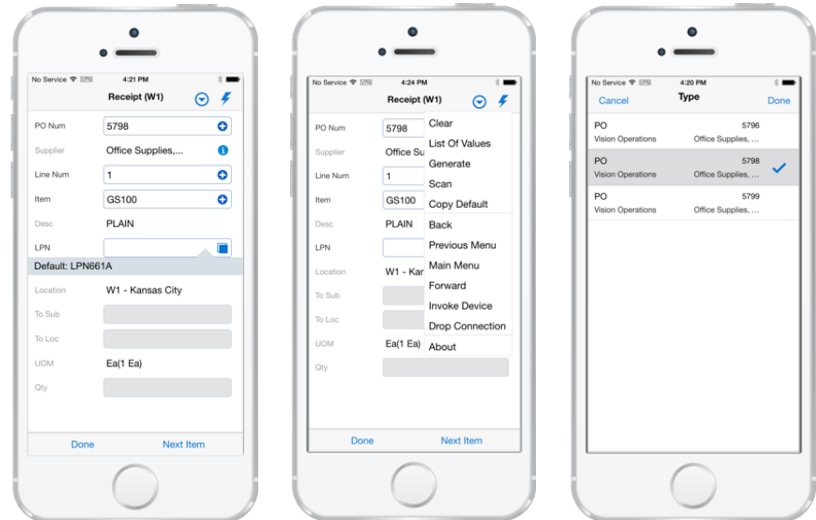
No Service 4:21 PM

Receipt (W1)

PO Num 5798

Supplier Office Supplies,...

Line Num 1

Item GS100

Desc PLAIN

LPN

Default: LPN661A

Location W1 - Kansas City

To Sub

To Loc

UOM Ea(1 Ea)

Qty

Done Next Item

No Service 4:24 PM

Receipt (W1)

PO Num 5798

Supplier Office Su

Line Num 1

Item GS100

Desc PLAIN

LPN

Location W1 - Kan

To Sub

To Loc

UOM Ea(1 Ea)

Qty

Clear
List Of Values
Generate
Scan
Copy Default
Back
Previous Menu
Main Menu
Forward
Invoke Device
Drop Connection
About

Done Next Item

No Service 4:20 PM

Cancel Type Done

PO 5796
Vision Operations Office Supplies, ...

PO 5798
Vision Operations Office Supplies, ...

PO 5799
Vision Operations Office Supplies, ...